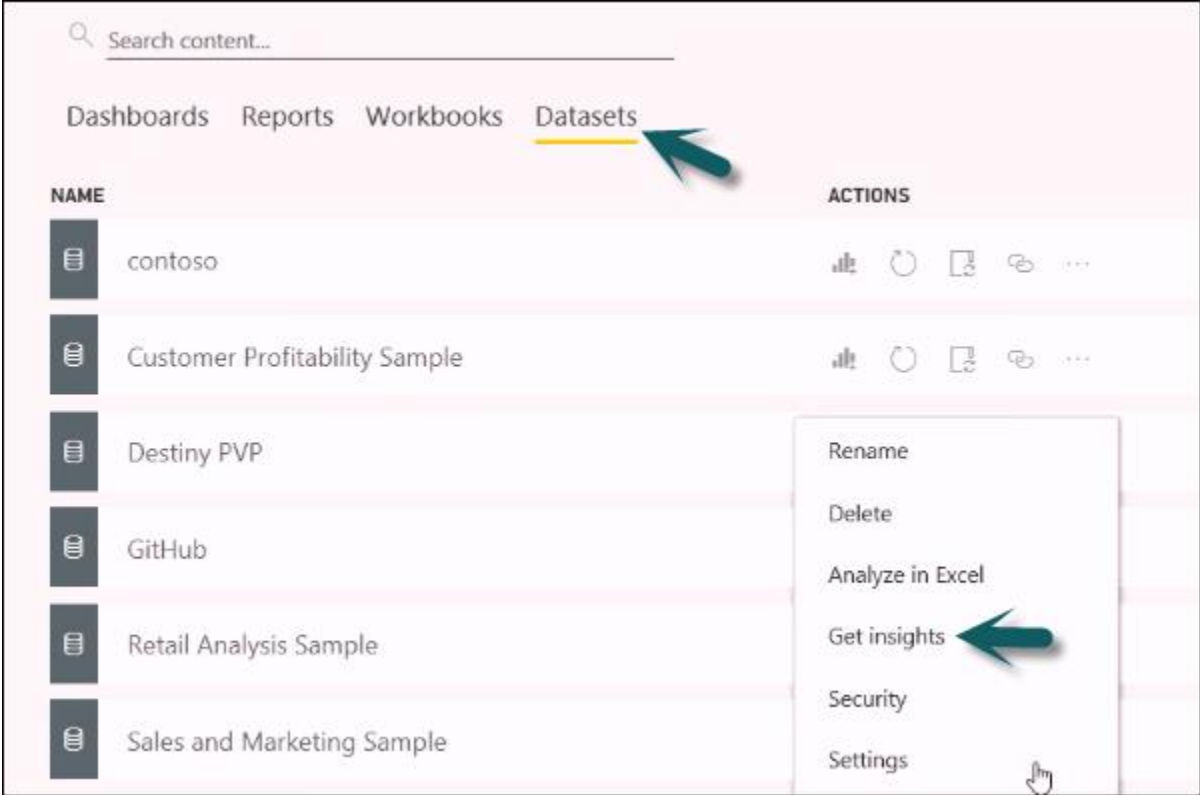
Search content...

Dashboards Reports Workbooks Datasets

NAME

ACTIONS

contoso

Customer Profitability Sample

Destiny PVP

GitHub

Retail Analysis Sample

Sales and Marketing Sample

Rename

Delete

Analyze in Excel

Get insights

Security

Settings